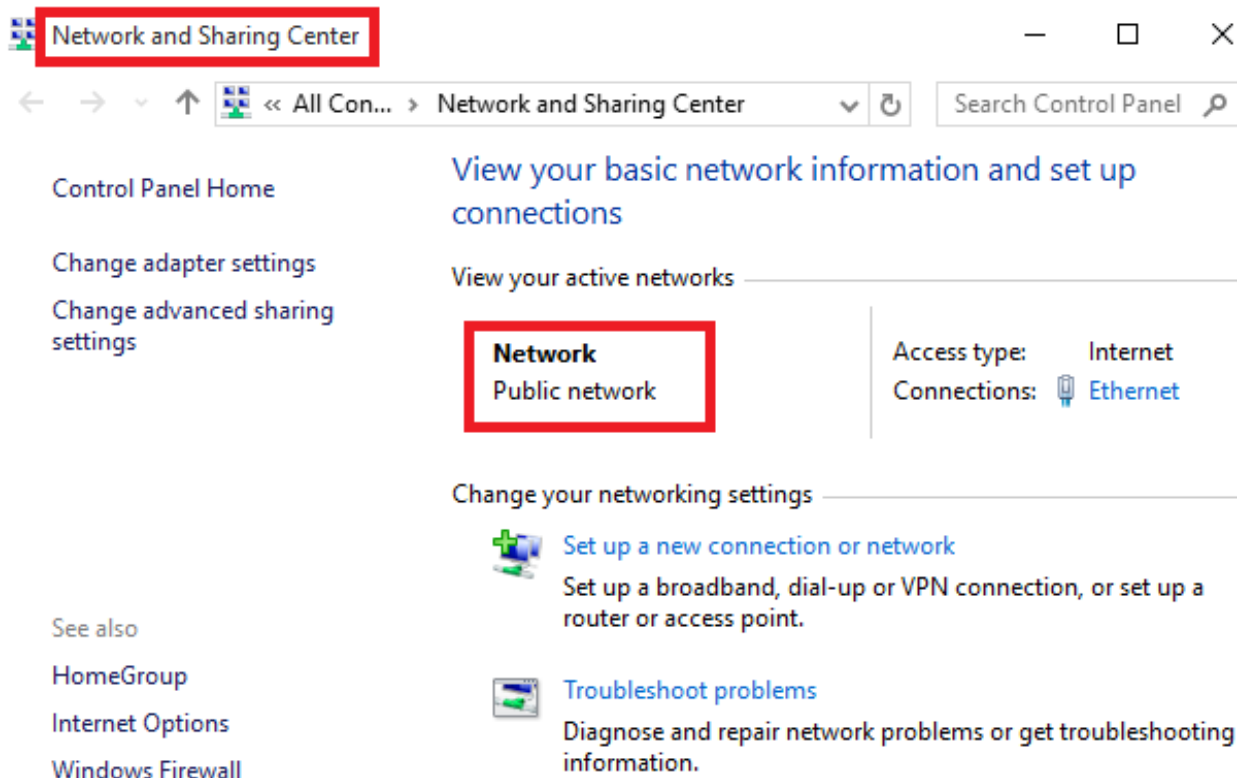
Network and Sharing Center

« All Con... › Network and Sharing Center

Search Control Panel

Control Panel Home

Change adapter settings

Change advanced sharing settings

View your basic network information and set up connections

View your active networks

Network
Public network

Access type: Internet
Connections: Ethernet

Change your networking settings

Set up a new connection or network
Set up a broadband, dial-up or VPN connection, or set up a router or access point.

Troubleshoot problems
Diagnose and repair network problems or get troubleshooting information.

See also

HomeGroup

Internet Options

Windows Firewall